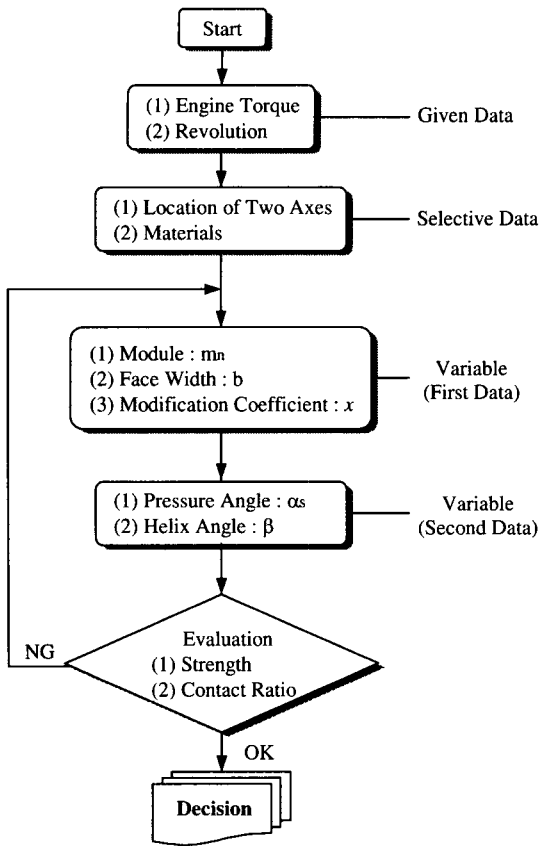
Start

(1) Engine Torque
(2) Revolution

Given Data

(1) Location of Two Axes
(2) Materials

Selective Data

(1) Module : $m_n$
(2) Face Width : b
(3) Modification Coefficient : $x$

Variable
(First Data)

(1) Pressure Angle : $\alpha_s$
(2) Helix Angle : $\beta$

Variable
(Second Data)

NG

Evaluation
(1) Strength
(2) Contact Ratio

OK

Decision